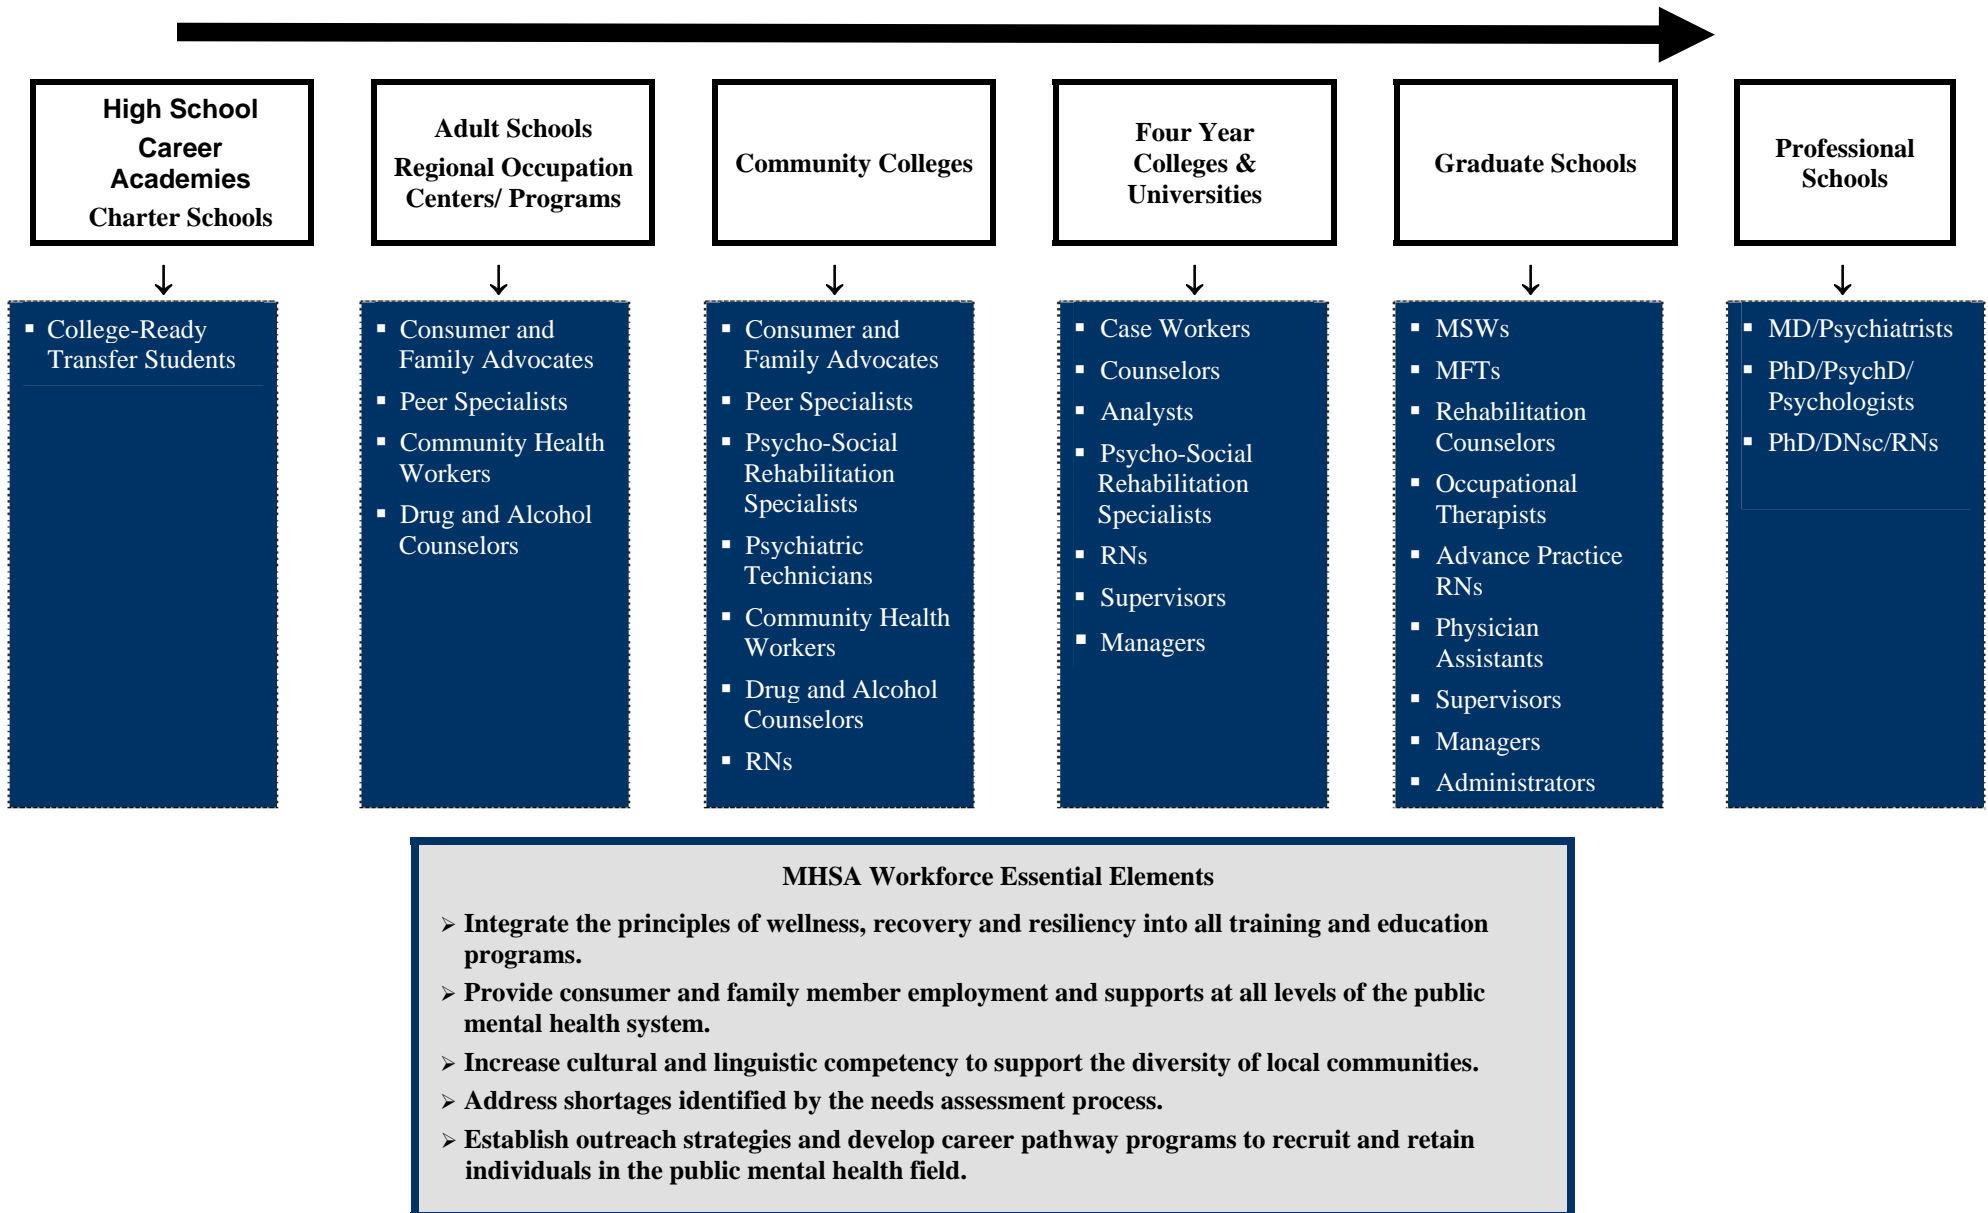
High School Career Academies Charter Schools

Adult Schools Regional Occupation Centers/ Programs

Community Colleges

Four Year Colleges & Universities

Graduate Schools

Professional Schools

- College-Ready Transfer Students

- Consumer and Family Advocates
- Peer Specialists
- Community Health Workers
- Drug and Alcohol Counselors

- Consumer and Family Advocates
- Peer Specialists
- Psycho-Social Rehabilitation Specialists
- Psychiatric Technicians
- Community Health Workers
- Drug and Alcohol Counselors
- RNs

- Case Workers
- Counselors
- Analysts
- Psycho-Social Rehabilitation Specialists
- RNs
- Supervisors
- Managers

- MSWs
- MFTs
- Rehabilitation Counselors
- Occupational Therapists
- Advance Practice RNs
- Physician Assistants
- Supervisors
- Managers
- Administrators

- MD/Psychiatrists
- PhD/PsychD/ Psychologists
- PhD/DNsc/RNs

MHSA Workforce Essential Elements

➢ Integrate the principles of wellness, recovery and resiliency into all training and education programs.
➢ Provide consumer and family member employment and supports at all levels of the public mental health system.
➢ Increase cultural and linguistic competency to support the diversity of local communities.
➢ Address shortages identified by the needs assessment process.
➢ Establish outreach strategies and develop career pathway programs to recruit and retain individuals in the public mental health field.